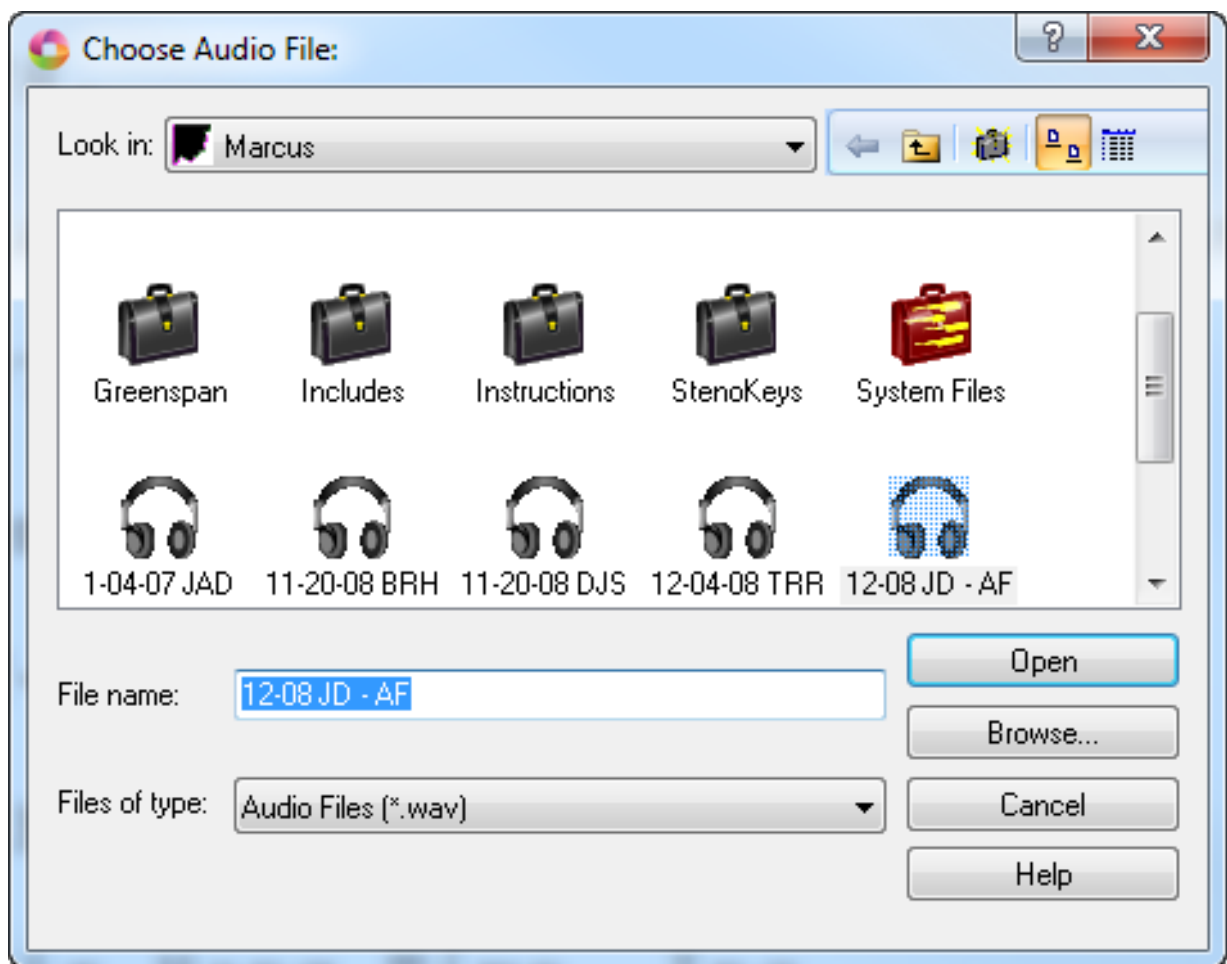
Choose Audio File:

?

X

Look in: Marcus

Greenspan

Includes

Instructions

StenoKeys

System Files

1-04-07 JAD

11-20-08 BRH

11-20-08 DJS

12-04-08 TRR

12-08 JD - AF

File name: 12-08 JD - AF

Files of type: Audio Files (*.wav)

Open

Browse...

Cancel

Help